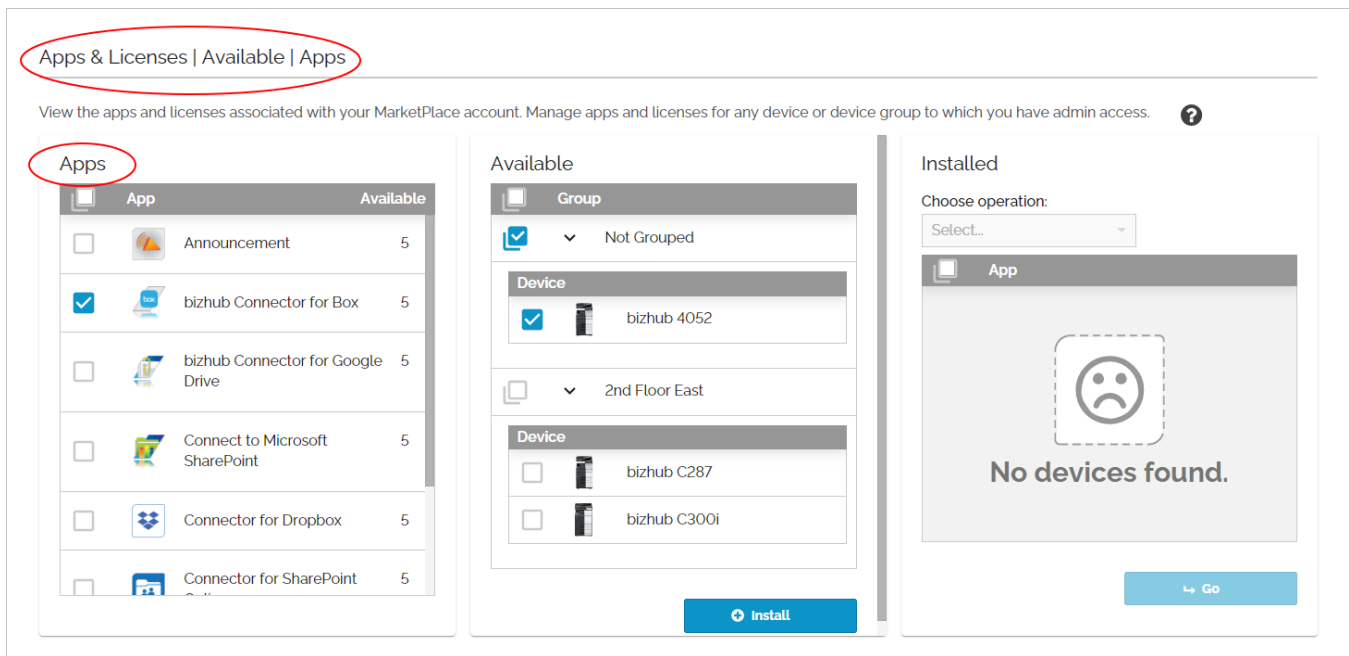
Apps & Licenses | Available | Apps

View the apps and licenses associated with your MarketPlace account. Manage apps and licenses for any device or device group to which you have admin access.

?

Apps

| | App | Available |
|---|---|---|
| | Announcement | 5 |
| | bizhub Connector for Box | 5 |
| | bizhub Connector for Google Drive | 5 |
| | Connect to Microsoft SharePoint | 5 |
| | Connector for Dropbox | 5 |
| | Connector for SharePoint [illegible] | 5 |

box

Available

Group

Not Grouped

Device

bizhub 4052

2nd Floor East

Device

bizhub C287

bizhub C300i

Install

Installed

Choose operation:

Select...

App

No devices found.

Go